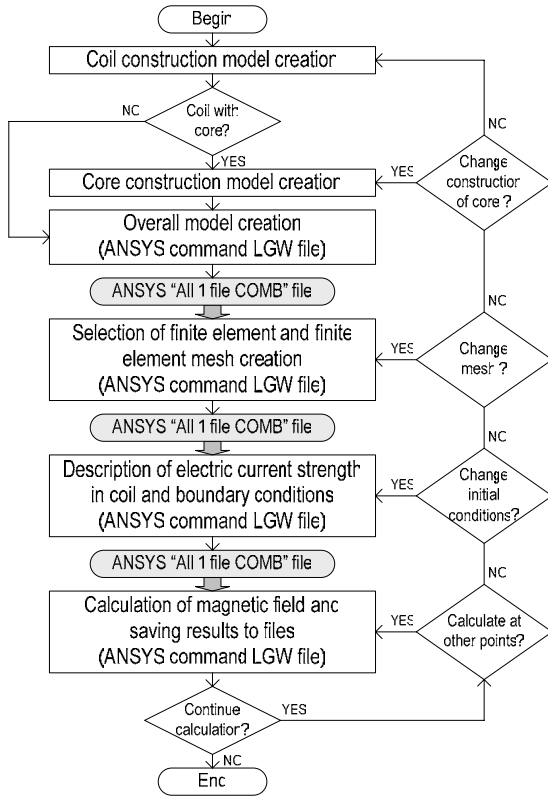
Begin

Coil construction model creation

Coil with core?

NO

YES

Core construction model creation

Overall model creation (ANSYS command LGW file)

ANSYS "All 1 file COMB" file

Selection of finite element and finite element mesh creation (ANSYS command LGW file)

ANSYS "All 1 file COMB" file

Description of electric current strength in coil and boundary conditions (ANSYS command LGW file)

ANSYS "All 1 file COMB" file

Calculation of magnetic field and saving results to files (ANSYS command LGW file)

Continue calculation?

YES

NO

End

NO

YES

Change construction of core?

NO

YES

Change mesh?

NO

YES

Change initial conditions?

NO

YES

Calculate at other points?